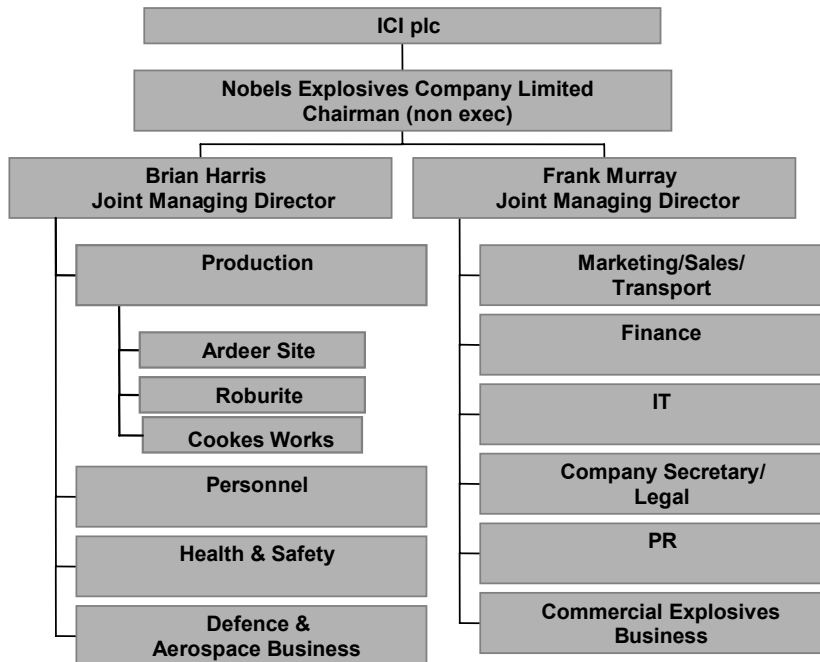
ICI plc

Nobels Explosives Company Limited
Chairman (non exec)

Brian Harris
Joint Managing Director

Production

Ardeer Site

Roburite

Cookes Works

Personnel

Health & Safety

Defence & Aerospace Business

Frank Murray
Joint Managing Director

Marketing/Sales/ Transport

Finance

IT

Company Secretary/ Legal

PR

Commercial Explosives Business